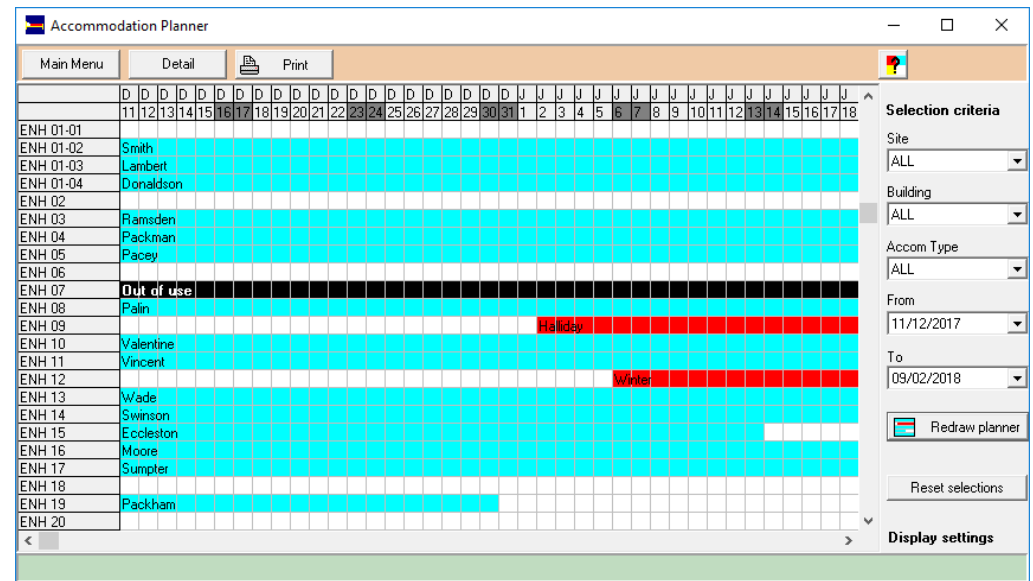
Accommodation Planner

Main Menu | Detail | Print

| | D 11 | D 12 | D 13 | D 14 | D 15 | D 16 | D 17 | D 18 | D 19 | D 20 | D 21 | D 22 | D 23 | D 24 | D 25 | D 26 | D 27 | D 28 | D 29 | D 30 | D 31 | J 1 | J 2 | J 3 | J 4 | J 5 | J 6 | J 7 | J 8 | J 9 | J 10 | J 11 | J 12 | J 13 | J 14 | J 15 | J 16 | J 17 | J 18 |
|---|---|---|---|---|---|---|---|---|---|---|---|---|---|---|---|---|---|---|---|---|---|---|---|---|---|---|---|---|---|---|---|---|---|---|---|---|---|---|---|
| ENH 01-01 | | | | | | | | | | | | | | | | | | | | | | | | | | | | | | | | | | | | | | | |
| ENH 01-02 | Smith | | | | | | | | | | | | | | | | | | | | | | | | | | | | | | | | | | | | | | |
| ENH 01-03 | Lambert | | | | | | | | | | | | | | | | | | | | | | | | | | | | | | | | | | | | | | |
| ENH 01-04 | Donaldson | | | | | | | | | | | | | | | | | | | | | | | | | | | | | | | | | | | | | | |
| ENH 02 | | | | | | | | | | | | | | | | | | | | | | | | | | | | | | | | | | | | | | | |
| ENH 03 | Ramsden | | | | | | | | | | | | | | | | | | | | | | | | | | | | | | | | | | | | | | |
| ENH 04 | Packman | | | | | | | | | | | | | | | | | | | | | | | | | | | | | | | | | | | | | | |
| ENH 05 | Pacey | | | | | | | | | | | | | | | | | | | | | | | | | | | | | | | | | | | | | | |
| ENH 06 | | | | | | | | | | | | | | | | | | | | | | | | | | | | | | | | | | | | | | | |
| ENH 07 | Out of use | | | | | | | | | | | | | | | | | | | | | | | | | | | | | | | | | | | | | | |
| ENH 08 | Palin | | | | | | | | | | | | | | | | | | | | | | | | | | | | | | | | | | | | | | |
| ENH 09 | | | | | | | | | | | | | | | | | | | | | | | Holiday | | | | | | | | | | | | | | | | |
| ENH 10 | Valentine | | | | | | | | | | | | | | | | | | | | | | | | | | | | | | | | | | | | | | |
| ENH 11 | Vincent | | | | | | | | | | | | | | | | | | | | | | | | | | | | | | | | | | | | | | |
| ENH 12 | | | | | | | | | | | | | | | | | | | | | | | | | | | Winter | | | | | | | | | | | | |
| ENH 13 | Wade | | | | | | | | | | | | | | | | | | | | | | | | | | | | | | | | | | | | | | |
| ENH 14 | Swinson | | | | | | | | | | | | | | | | | | | | | | | | | | | | | | | | | | | | | | |
| ENH 15 | Eccleston | | | | | | | | | | | | | | | | | | | | | | | | | | | | | | | | | | | | | | |
| ENH 16 | Moore | | | | | | | | | | | | | | | | | | | | | | | | | | | | | | | | | | | | | | |
| ENH 17 | Sumpter | | | | | | | | | | | | | | | | | | | | | | | | | | | | | | | | | | | | | | |
| ENH 18 | | | | | | | | | | | | | | | | | | | | | | | | | | | | | | | | | | | | | | | |
| ENH 19 | Packham | | | | | | | | | | | | | | | | | | | | | | | | | | | | | | | | | | | | | | |
| ENH 20 | | | | | | | | | | | | | | | | | | | | | | | | | | | | | | | | | | | | | | | |

Selection criteria
Site
ALL
Building
ALL
Accom Type
ALL
From
11/12/2017
To
09/02/2018
Redraw planner
Reset selections
Display settings